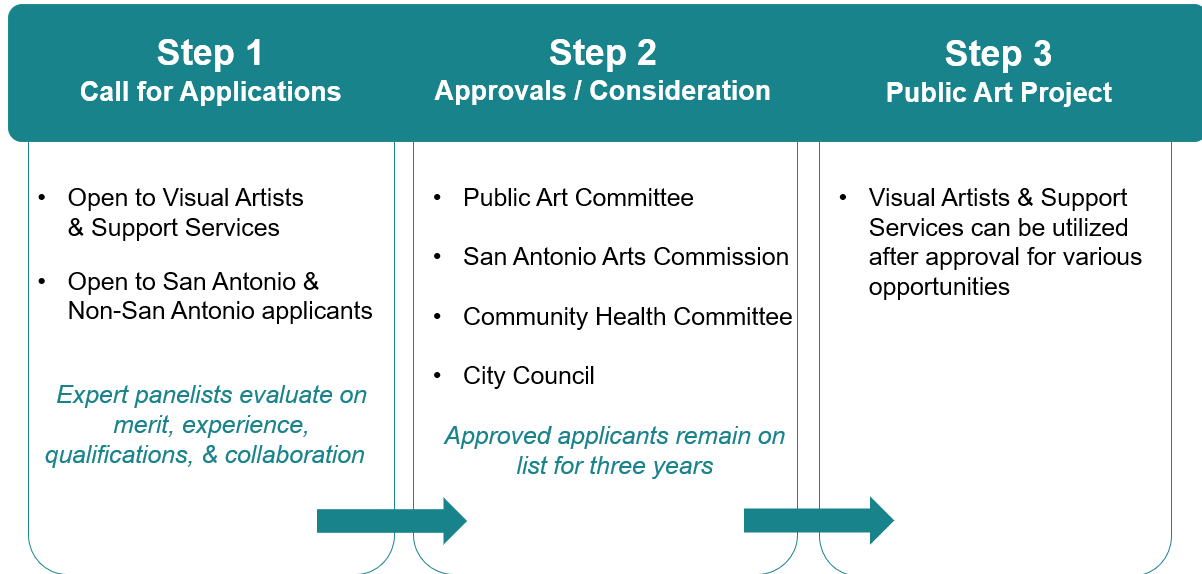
Step 1
Call for Applications

Step 2
Approvals / Consideration

Step 3
Public Art Project

- Open to Visual Artists & Support Services
- Open to San Antonio & Non-San Antonio applicants

Expert panelists evaluate on merit, experience, qualifications, & collaboration

- Public Art Committee
- San Antonio Arts Commission
- Community Health Committee
- City Council

Approved applicants remain on list for three years

- Visual Artists & Support Services can be utilized after approval for various opportunities